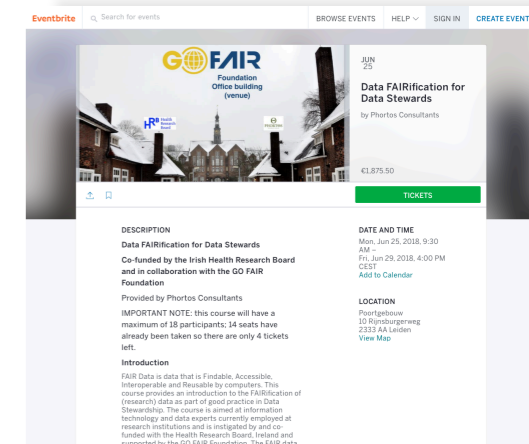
Eventbrite Search for events BROWSE EVENTS HELP SIGN IN CREATE EVENT

GO FAIR
Foundation
Office building
(venue)

HRB Health Research Board

JUN
25

Data FAIRification for Data Stewards

by Phortos Consultants

€1,875.50

TICKETS

DESCRIPTION

Data FAIRification for Data Stewards

Co-funded by the Irish Health Research Board and in collaboration with the GO FAIR Foundation

Provided by Phortos Consultants

IMPORTANT NOTE: this course will have a maximum of 18 participants; 14 seats have already been taken so there are only 4 tickets left.

Introduction

FAIR Data is data that is Findable, Accessible, Interoperable and Reusable by computers. This course provides an introduction to the FAIRification of (research) data as part of good practice in Data Stewardship. The course is aimed at information technology and data experts currently employed at research institutions and is instigated by and co-funded with the Health Research Board, Ireland and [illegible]

DATE AND TIME

Mon, Jun 25, 2018, 9:30 AM –
Fri, Jun 29, 2018, 4:00 PM CEST
Add to Calendar

LOCATION

Poortgebouw
10 Rijnsburgerweg
2333 AA Leiden
View Map